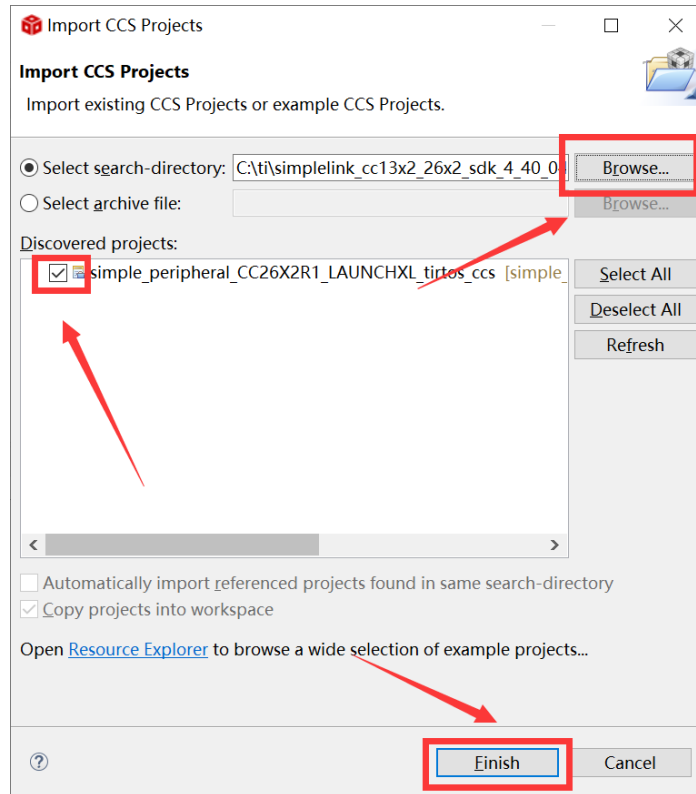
Import CCS Projects

Import CCS Projects

Import existing CCS Projects or example CCS Projects.

Select search-directory: C:\ti\simplelink_cc13x2_26x2_sdk_4_40_0

Browse...

Select archive file:

Browse...

Discovered projects:

simple_peripheral_CC26X2R1_LAUNCHXL_tirtos_ccs [simple_

Select All

Deselect All

Refresh

Automatically import referenced projects found in same search-directory

Copy projects into workspace

Open Resource Explorer to browse a wide selection of example projects...

Finish

Cancel